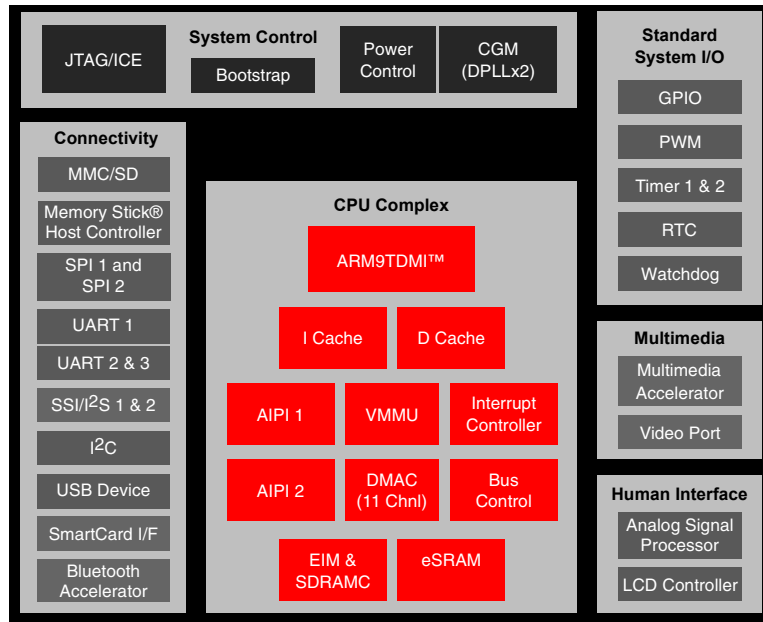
System Control

JTAG/ICE

Bootstrap

Power Control

CGM (DPLLx2)

Standard System I/O

GPIO

PWM

Timer 1 & 2

RTC

Watchdog

Connectivity

MMC/SD

Memory Stick® Host Controller

SPI 1 and SPI 2

UART 1

UART 2 & 3

SSI/I$^2$S 1 & 2

I$^2$C

USB Device

SmartCard I/F

Bluetooth Accelerator

CPU Complex

ARM9TDMI™

I Cache

D Cache

AIPI 1

VMMU

Interrupt Controller

AIPI 2

DMAC (11 Chnl)

Bus Control

EIM & SDRAMC

eSRAM

Multimedia

Multimedia Accelerator

Video Port

Human Interface

Analog Signal Processor

LCD Controller